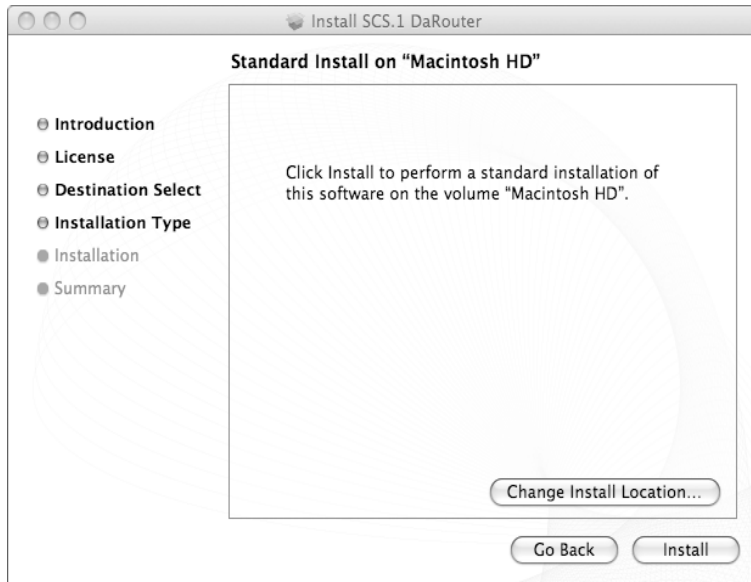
Install SCS.1 DaRouter

Standard Install on "Macintosh HD"

Introduction
License
Destination Select
Installation Type
Installation
Summary

Click Install to perform a standard installation of this software on the volume "Macintosh HD".

Change Install Location...

Go Back
Install